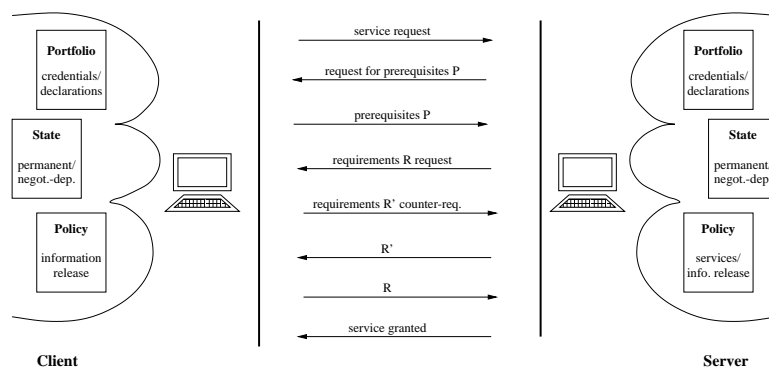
Portfolio
credentials/
declarations

State
permanent/
negot.-dep.

Policy
information
release

Client

service request

request for prerequisites P

prerequisites P

requirements R request

requirements R' counter-req.

R'

R

service granted

Portfolio
credentials/
declarations

State
permanent/
negot.-dep.

Policy
services/
info. release

Server